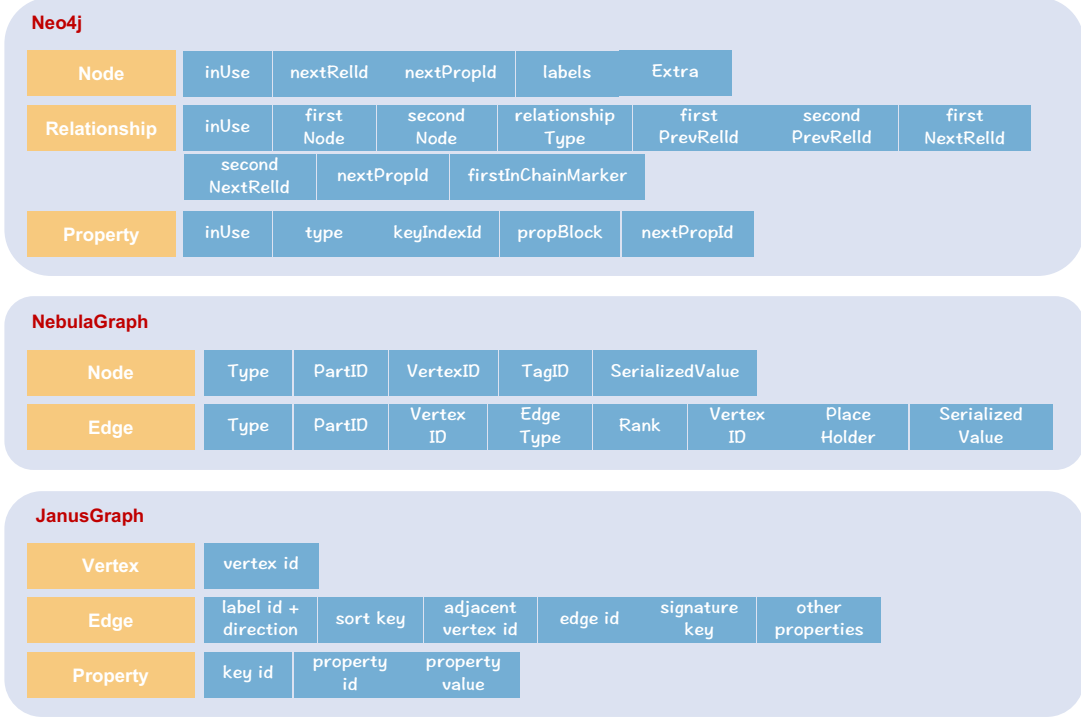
Neo4j

| Node | inUse | nextRelId | nextPropId | labels | Extra |
|---|---|---|---|---|---|

| Relationship | inUse | first Node | second Node | relationship Type | first PrevRelId | second PrevRelId | first NextRelId |
|---|---|---|---|---|---|---|---|
| | second NextRelId | nextPropId | firstInChainMarker | | | | |

| Property | inUse | type | keyIndexId | propBlock | nextPropId |
|---|---|---|---|---|---|

NebulaGraph

| Node | Type | PartID | VertexID | TagID | SerializedValue |
|---|---|---|---|---|---|

| Edge | Type | PartID | Vertex ID | Edge Type | Rank | Vertex ID | Place Holder | Serialized Value |
|---|---|---|---|---|---|---|---|---|

JanusGraph

| Vertex | vertex id |
|---|---|

| Edge | label id + direction | sort key | adjacent vertex id | edge id | signature key | other properties |
|---|---|---|---|---|---|---|

| Property | key id | property id | property value |
|---|---|---|---|